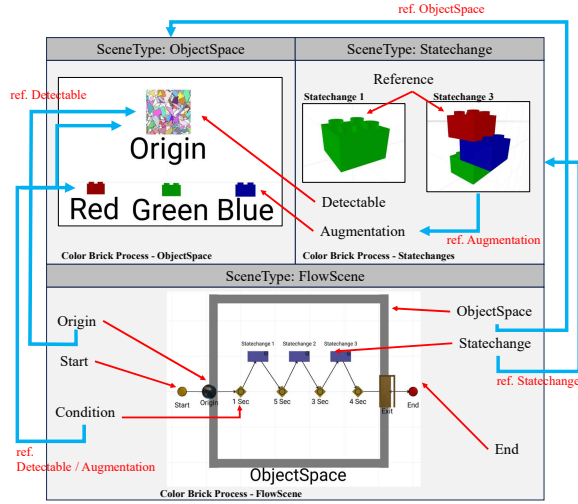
ref. ObjectSpace

SceneType: ObjectSpace

SceneType: Statechange

ref. Detectable

Reference

Statechange 1

Statechange 3

Origin

Detectable

Red Green Blue

Augmentation

Color Brick Process - ObjectSpace

Color Brick Process - Statechanges

ref. Augmentation

SceneType: FlowScene

ObjectSpace

Origin

Statechange 1

Statechange 2

Statechange 3

Statechange

Start

Start

Origin

1 Sec

5 Sec

3 Sec

4 Sec

Exit

End

ref. Statechange

Condition

End

ref. Detectable / Augmentation

ObjectSpace

Color Brick Process - FlowScene